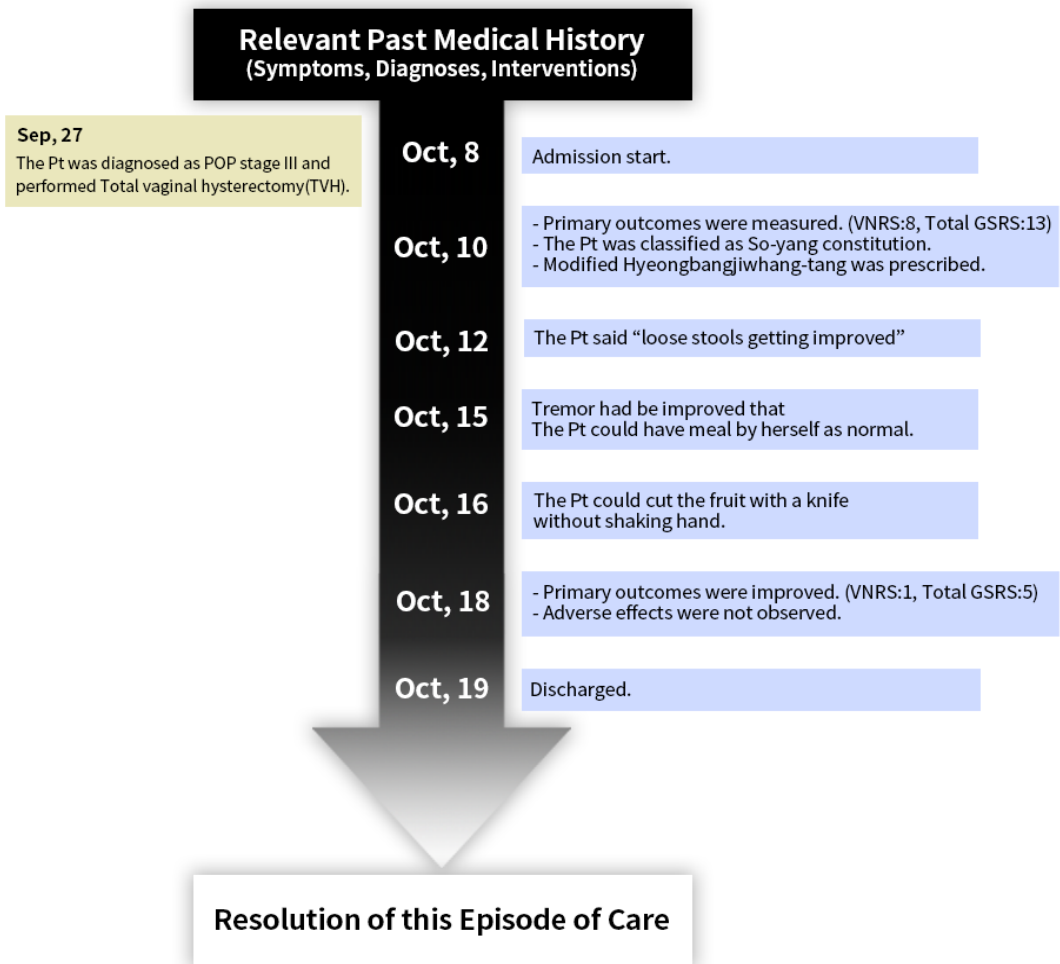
Relevant Past Medical History
(Symptoms, Diagnoses, Interventions)

Sep, 27
The Pt was diagnosed as POP stage III and performed Total vaginal hysterectomy(TVH).

Oct, 8
Admission start.

Oct, 10
- Primary outcomes were measured. (VNRS:8, Total GSRS:13)
- The Pt was classified as So-yang constitution.
- Modified Hyeongbangjiwhang-tang was prescribed.

Oct, 12
The Pt said "loose stools getting improved"

Oct, 15
Tremor had be improved that
The Pt could have meal by herself as normal.

Oct, 16
The Pt could cut the fruit with a knife without shaking hand.

Oct, 18
- Primary outcomes were improved. (VNRS:1, Total GSRS:5)
- Adverse effects were not observed.

Oct, 19
Discharged.

Resolution of this Episode of Care